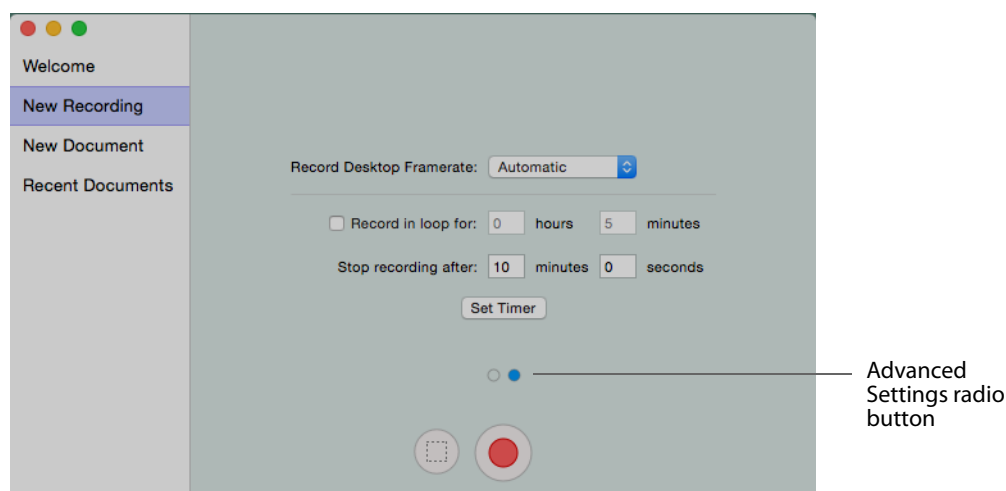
Welcome
New Recording
New Document
Recent Documents

Record Desktop Framerate: Automatic

Record in loop for: 0 hours 5 minutes

Stop recording after: 10 minutes 0 seconds

Set Timer

Advanced Settings radio button